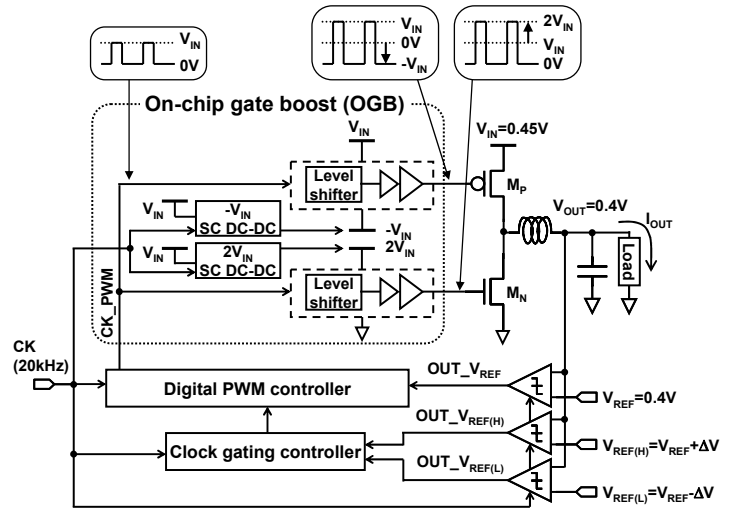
$V_{IN}$
0V

$V_{IN}$
0V
$-V_{IN}$

$2V_{IN}$
$V_{IN}$
0V

On-chip gate boost (OGB)

$V_{IN}$

$V_{IN}$=0.45V

Level shifter

$M_P$

$V_{IN}$
$-V_{IN}$
SC DC-DC
$-V_{IN}$

$V_{OUT}$=0.4V
$I_{OUT}$

$V_{IN}$
$2V_{IN}$
SC DC-DC
$2V_{IN}$

Load

Level shifter

$M_N$

CK_PWM

CK
(20kHz)

Digital PWM controller

OUT_$V_{REF}$

$V_{REF}$=0.4V

OUT_$V_{REF(H)}$

Clock gating controller

$V_{REF(H)}$=$V_{REF}$+ΔV

OUT_$V_{REF(L)}$

$V_{REF(L)}$=$V_{REF}$-ΔV